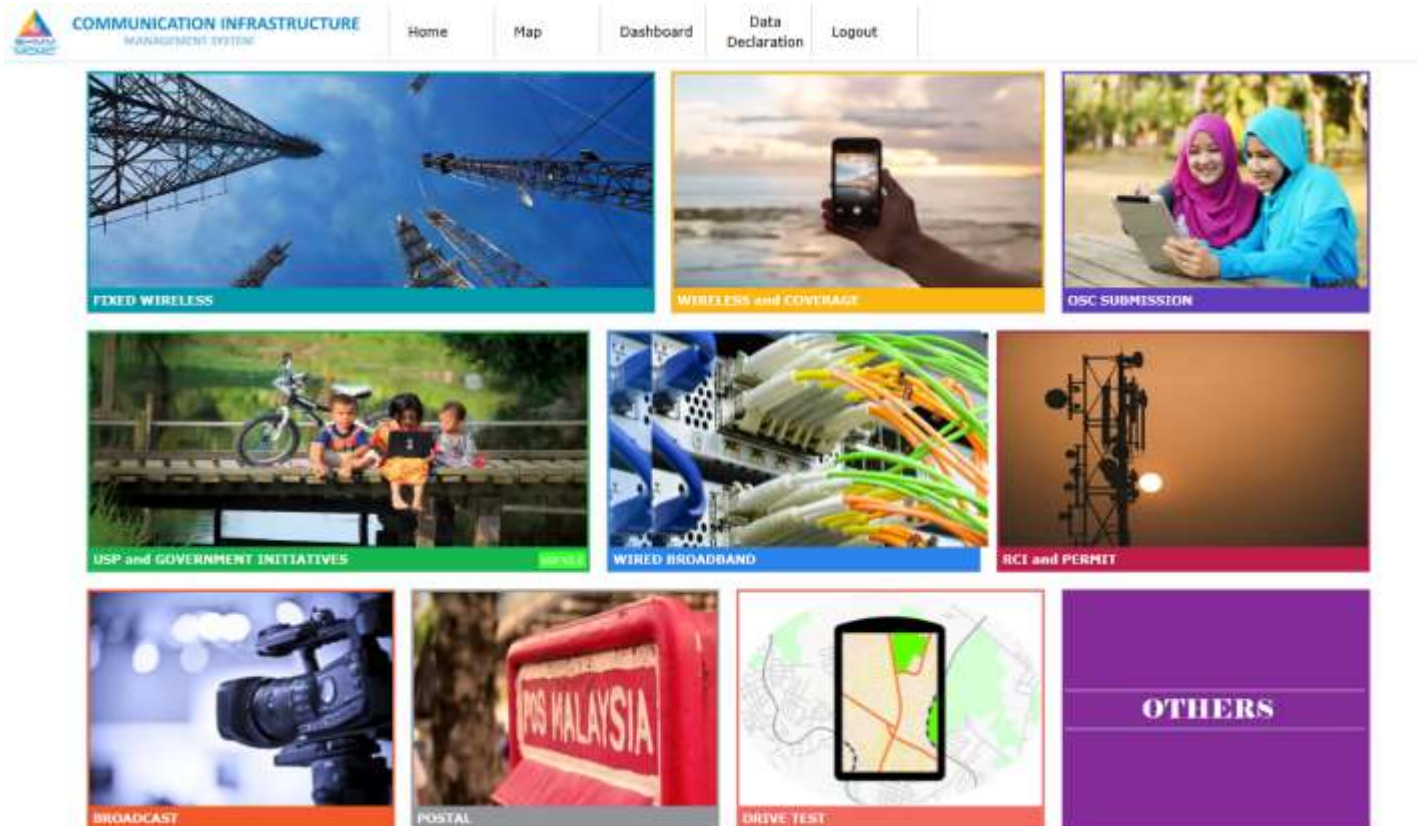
COMMUNICATION INFRASTRUCTURE
MANAGEMENT SYSTEM

Home
Map
Dashboard
Data Declaration
Logout

FIXED WIRELESS
WIRELESS and COVERAGE
OSC SUBMISSION

USP and GOVERNMENT INITIATIVES
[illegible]
WIRED BROADBAND
RCI and PERMIT

BROADCAST
POS MALAYSIA
POSTAL
DRIVE TEST
OTHERS